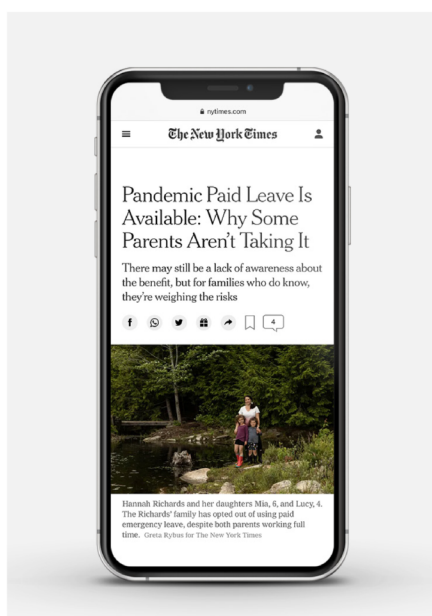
nytimes.com

The New York Times

Pandemic Paid Leave Is Available: Why Some Parents Aren't Taking It

There may still be a lack of awareness about the benefit, but for families who do know, they're weighing the risks

4

Hannah Richards and her daughters Mis, 6, and Lucy, 4. The Richards' family has opted out of using paid emergency leave, despite both parents working full time. Greta Rybus for The New York Times